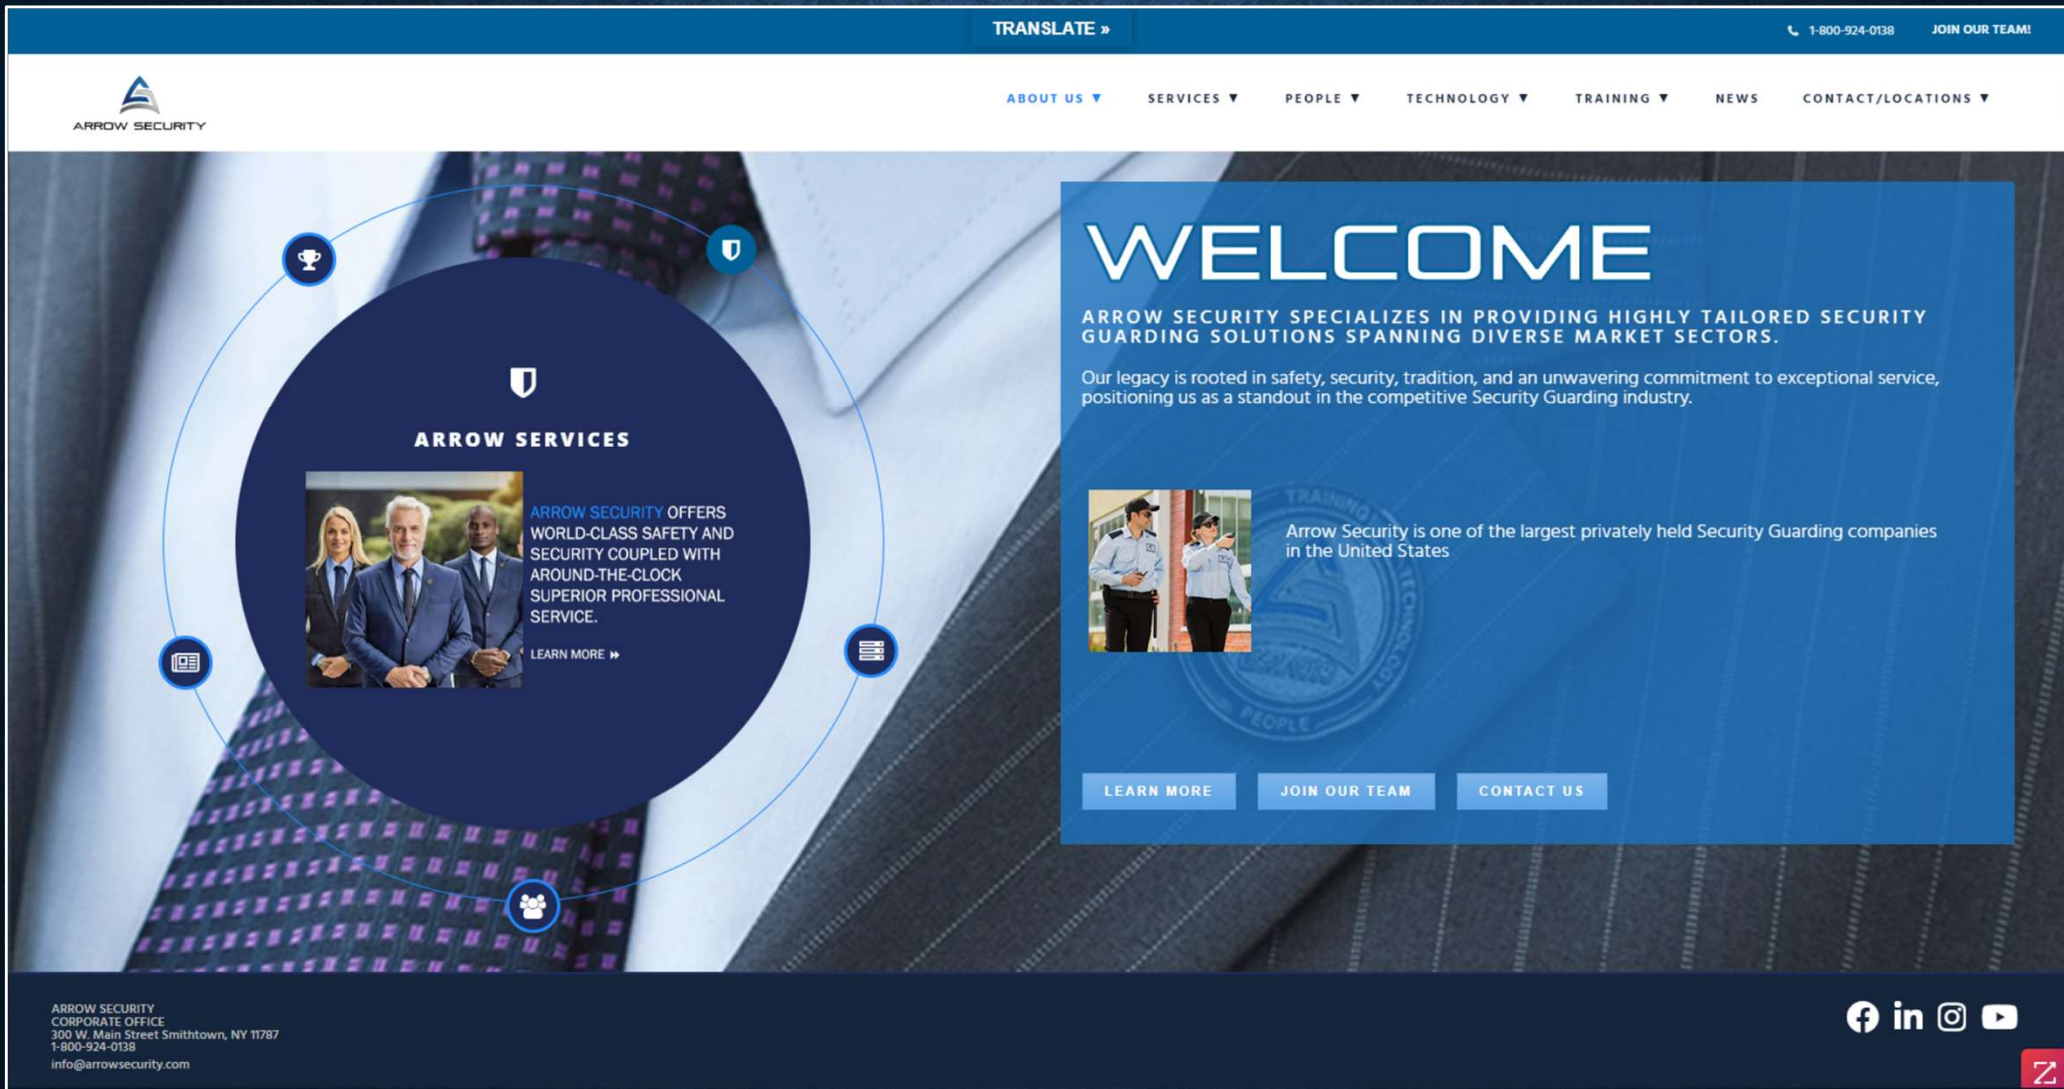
TRANSLATE »

1-800-924-0138 JOIN OUR TEAM!

ARROW SECURITY

ABOUT US ▼ SERVICES ▼ PEOPLE ▼ TECHNOLOGY ▼ TRAINING ▼ NEWS CONTACT/LOCATIONS ▼

ARROW SERVICES

ARROW SECURITY OFFERS WORLD-CLASS SAFETY AND SECURITY COUPLED WITH AROUND-THE-CLOCK SUPERIOR PROFESSIONAL SERVICE.

LEARN MORE »

WELCOME

ARROW SECURITY SPECIALIZES IN PROVIDING HIGHLY TAILORED SECURITY GUARDING SOLUTIONS SPANNING DIVERSE MARKET SECTORS.

Our legacy is rooted in safety, security, tradition, and an unwavering commitment to exceptional service, positioning us as a standout in the competitive Security Guarding industry.

Arrow Security is one of the largest privately held Security Guarding companies in the United States

LEARN MORE JOIN OUR TEAM CONTACT US

ARROW SECURITY
CORPORATE OFFICE
300 W. Main Street Smithtown, NY 11787
1-800-924-0138
info@arrowsecurity.com